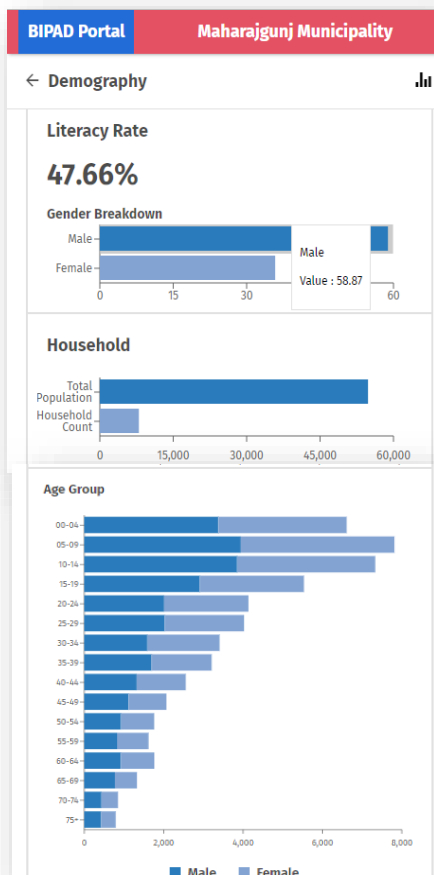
BIPAD Portal

Maharajgunj Municipality

← Demography

Literacy Rate

47.66%

Gender Breakdown

Male

Female

0 15 30 60

Male

Value : 58.87

Household

Total Population

Household Count

0 15,000 30,000 45,000 60,000

Age Group

00-04
05-09
10-14
15-19
20-24
25-29
30-34
35-39
40-44
45-49
50-54
55-59
60-64
65-69
70-74
75+

0 2,000 4,000 6,000 8,000

Male Female